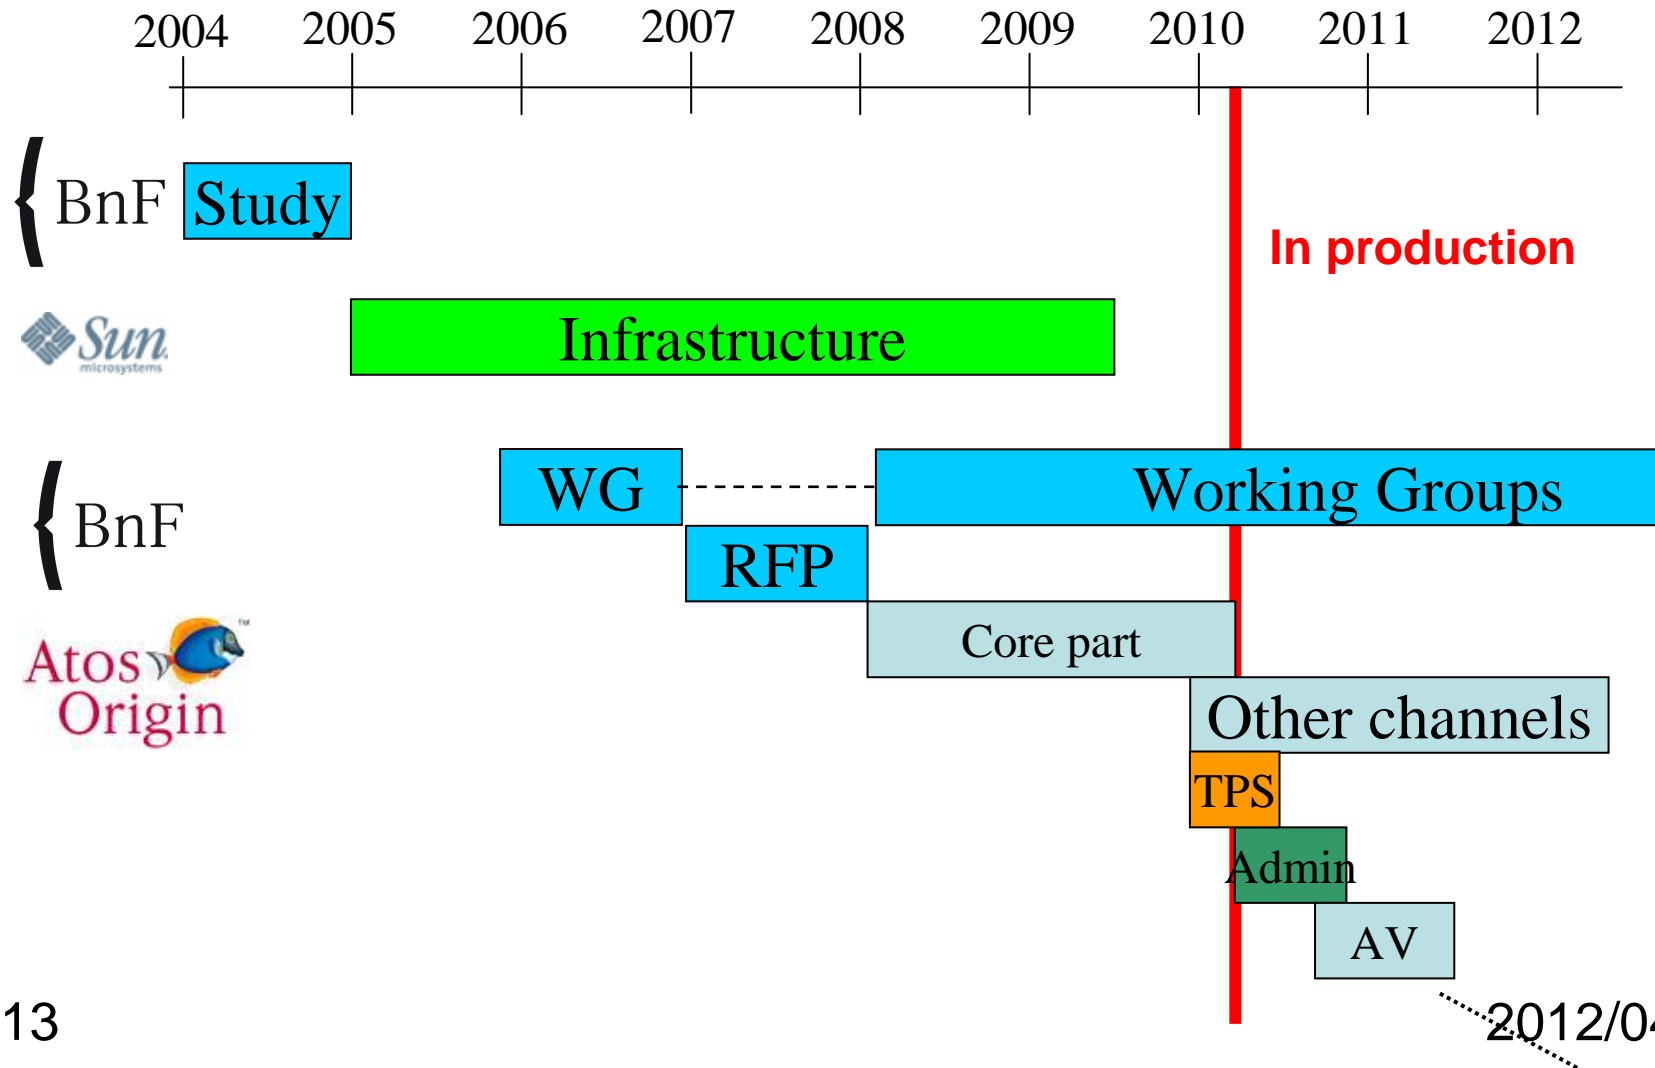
2004 2005 2006 2007 2008 2009 2010 2011 2012

BnF Study

In production

Sun microsystems

Infrastructure

BnF

WG

Working Groups

RFP

Atos Origin

Core part

Other channels

TPS

Admin

AV

13

2012/0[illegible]